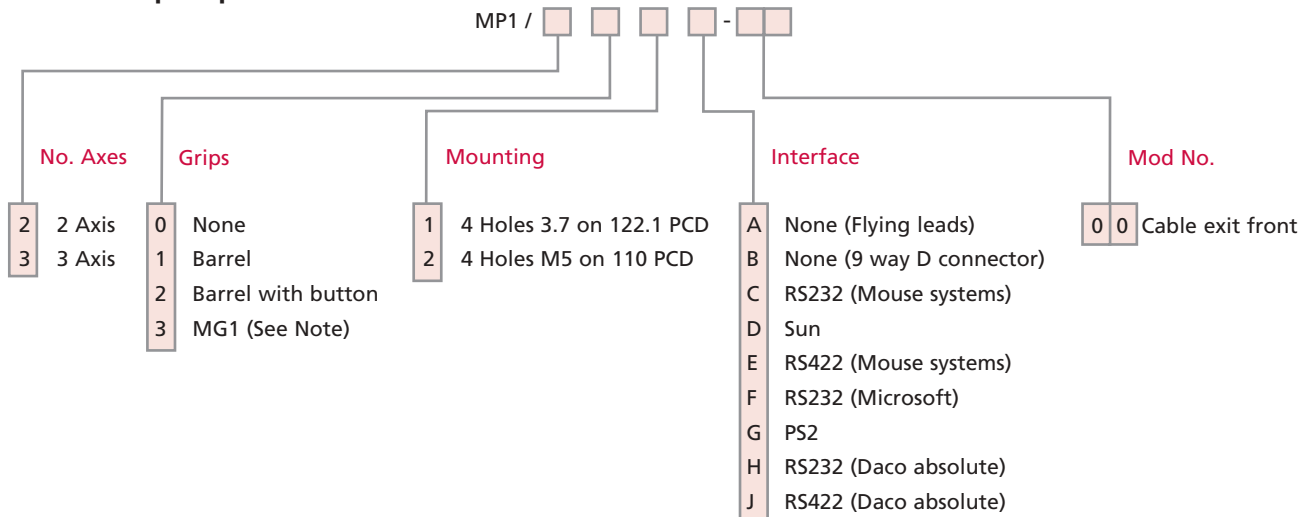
MP1 / [ ] [ ] [ ] [ ] - [ ][ ]

No. Axes

2 2 Axis
3 3 Axis

Grips

0 None
1 Barrel
2 Barrel with button
3 MG1 (See Note)

Mounting

1 4 Holes 3.7 on 122.1 PCD
2 4 Holes M5 on 110 PCD

Interface

A None (Flying leads)
B None (9 way D connector)
C RS232 (Mouse systems)
D Sun
E RS422 (Mouse systems)
F RS232 (Microsoft)
G PS2
H RS232 (Daco absolute)
J RS422 (Daco absolute)

Mod No.

0 0 Cable exit front